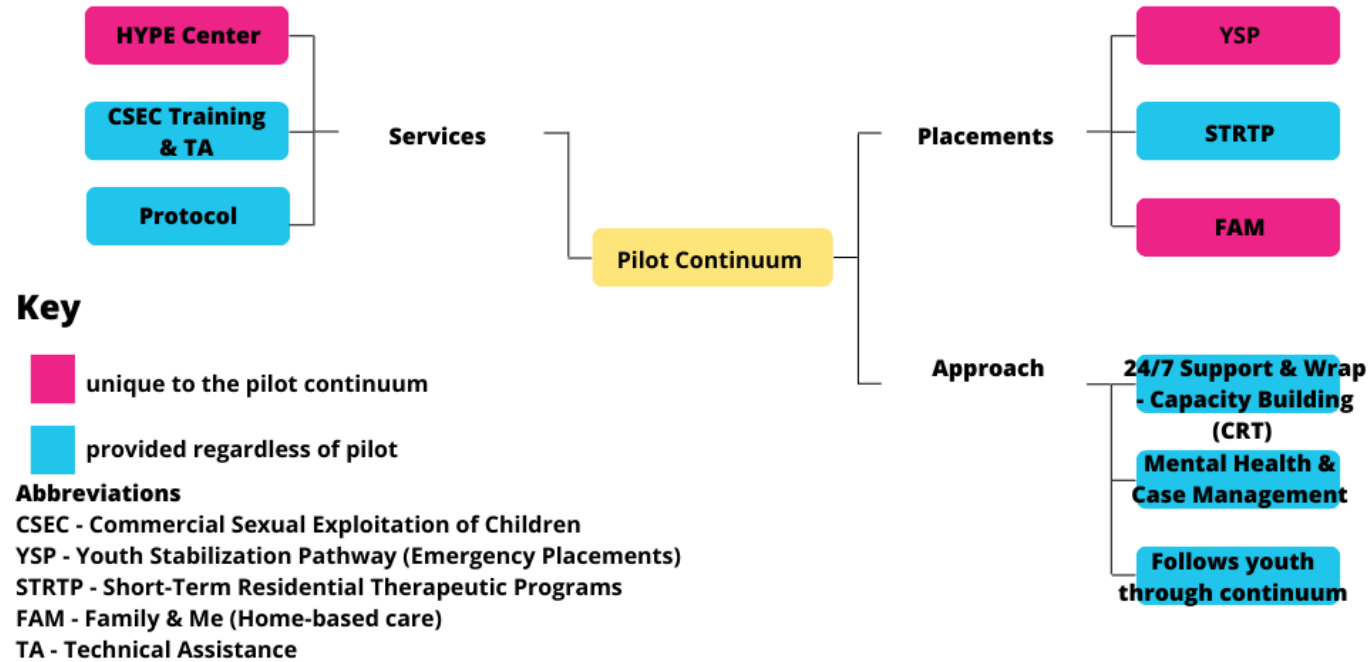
HYPE Center

CSEC Training & TA

Protocol

Services

Pilot Continuum

Placements

YSP

STRTP

FAM

Approach

24/7 Support & Wrap - Capacity Building (CRT)

Mental Health & Case Management

Follows youth through continuum

Key

unique to the pilot continuum

provided regardless of pilot

Abbreviations
CSEC - Commercial Sexual Exploitation of Children
YSP - Youth Stabilization Pathway (Emergency Placements)
STRTP - Short-Term Residential Therapeutic Programs
FAM - Family & Me (Home-based care)
TA - Technical Assistance